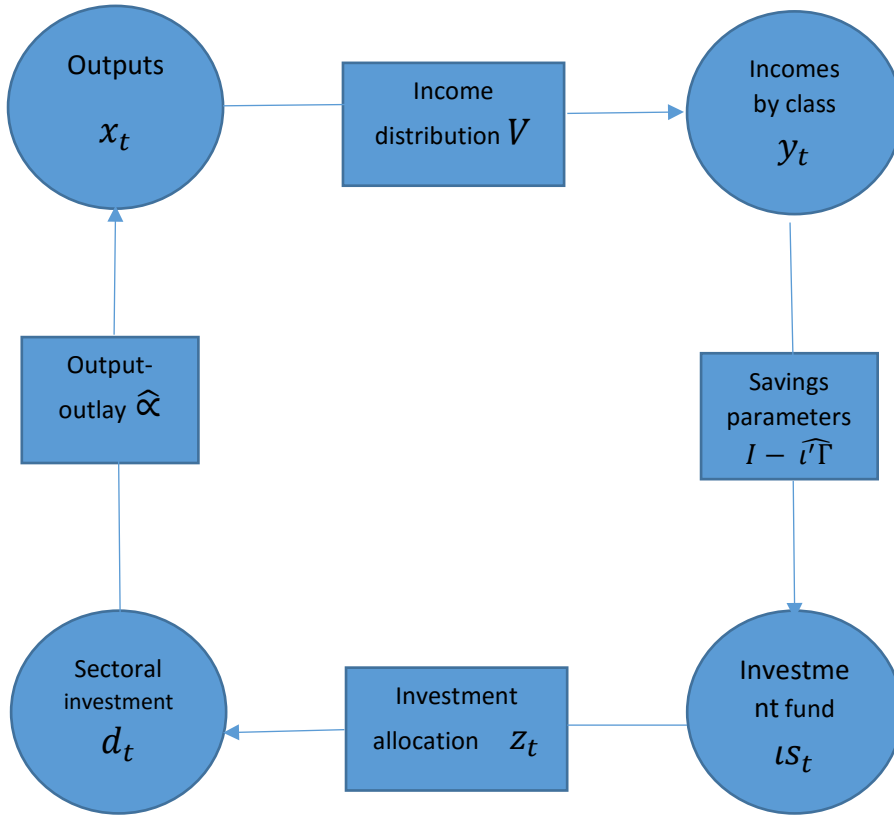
Outputs
$x_t$

Income distribution $V$

Incomes by class
$y_t$

Output-outlay $\widehat{\propto}$

Savings parameters
$I - \widehat{\iota'\Gamma}$

Sectoral investment
$d_t$

Investment allocation $z_t$

Investme nt fund
$\iota s_t$